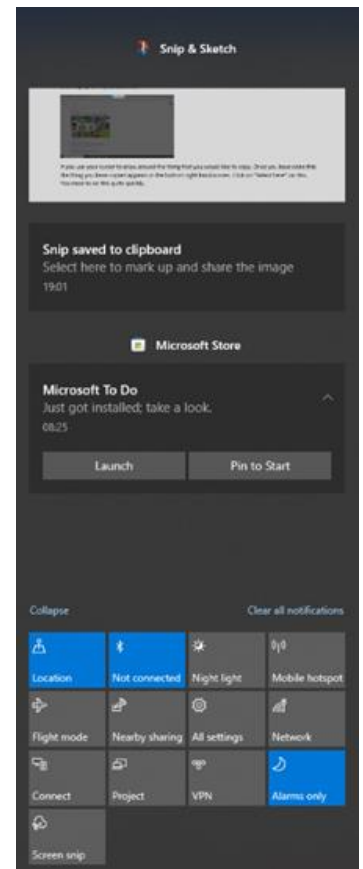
Snip & Sketch

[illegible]

Snip saved to clipboard
Select here to mark up and share the image
19:01

Microsoft Store

Microsoft To Do
Just got installed; take a look.
08:25

Launch
Pin to Start

Collapse
Clear all notifications

Location
Not connected
Night light
Mobile hotspot
Flight mode
Nearby sharing
All settings
Network
Connect
Project
VPN
Alarms only
Screen snip